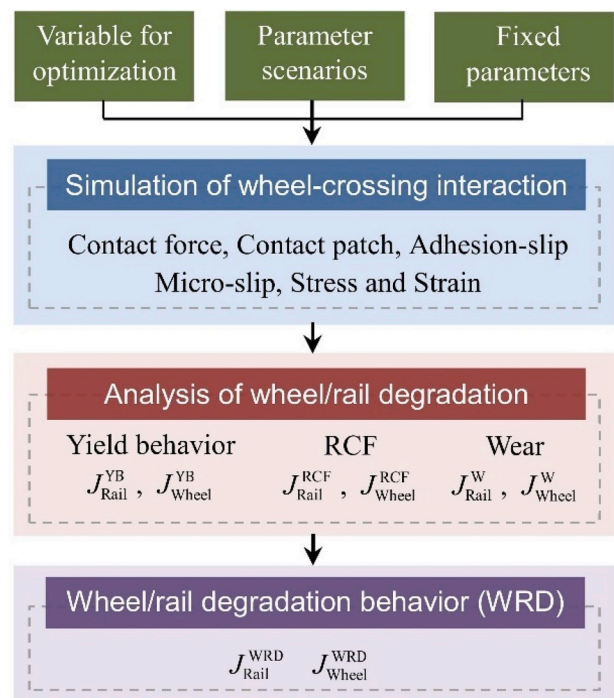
Variable for optimization

Parameter scenarios

Fixed parameters

Simulation of wheel-crossing interaction

Contact force, Contact patch, Adhesion-slip Micro-slip, Stress and Strain

Analysis of wheel/rail degradation

Yield behavior
$J_{\text{Rail}}^{\text{YB}}$ , $J_{\text{Wheel}}^{\text{YB}}$

RCF
$J_{\text{Rail}}^{\text{RCF}}$ , $J_{\text{Wheel}}^{\text{RCF}}$

Wear
$J_{\text{Rail}}^{\text{W}}$ , $J_{\text{Wheel}}^{\text{W}}$

Wheel/rail degradation behavior (WRD)

$J_{\text{Rail}}^{\text{WRD}}$ $J_{\text{Wheel}}^{\text{WRD}}$